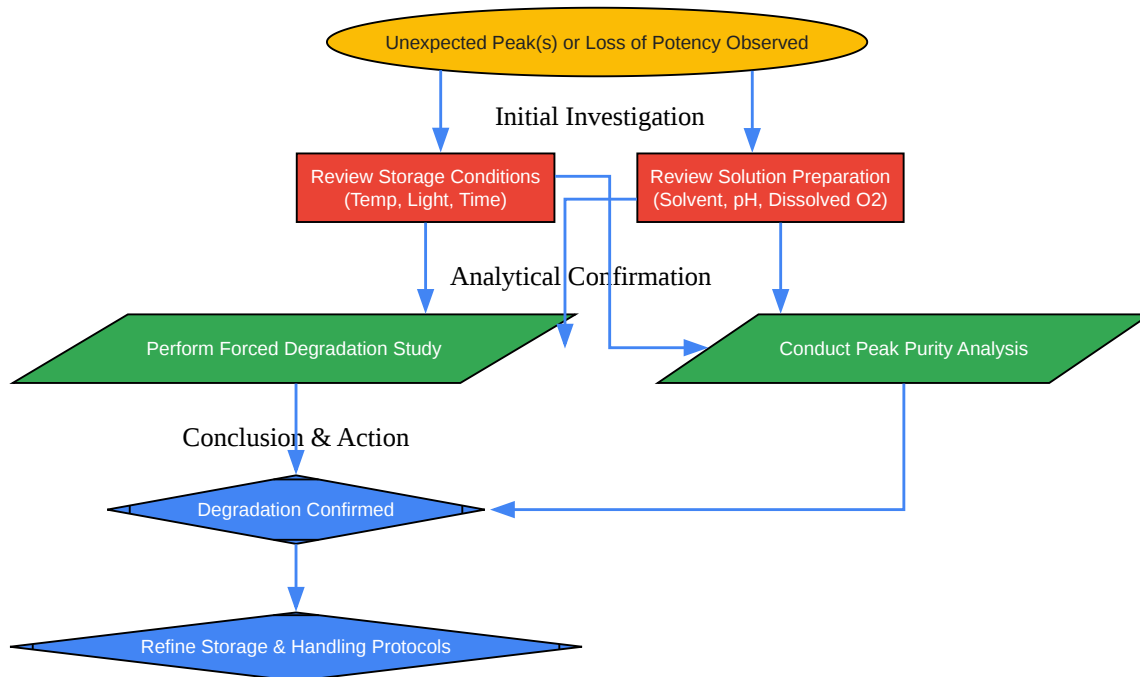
Unexpected Peak(s) or Loss of Potency Observed

Initial Investigation

Review Storage Conditions
(Temp, Light, Time)

Review Solution Preparation
(Solvent, pH, Dissolved O2)

Analytical Confirmation

Perform Forced Degradation Study

Conduct Peak Purity Analysis

Conclusion & Action

Degradation Confirmed

Refine Storage & Handling Protocols